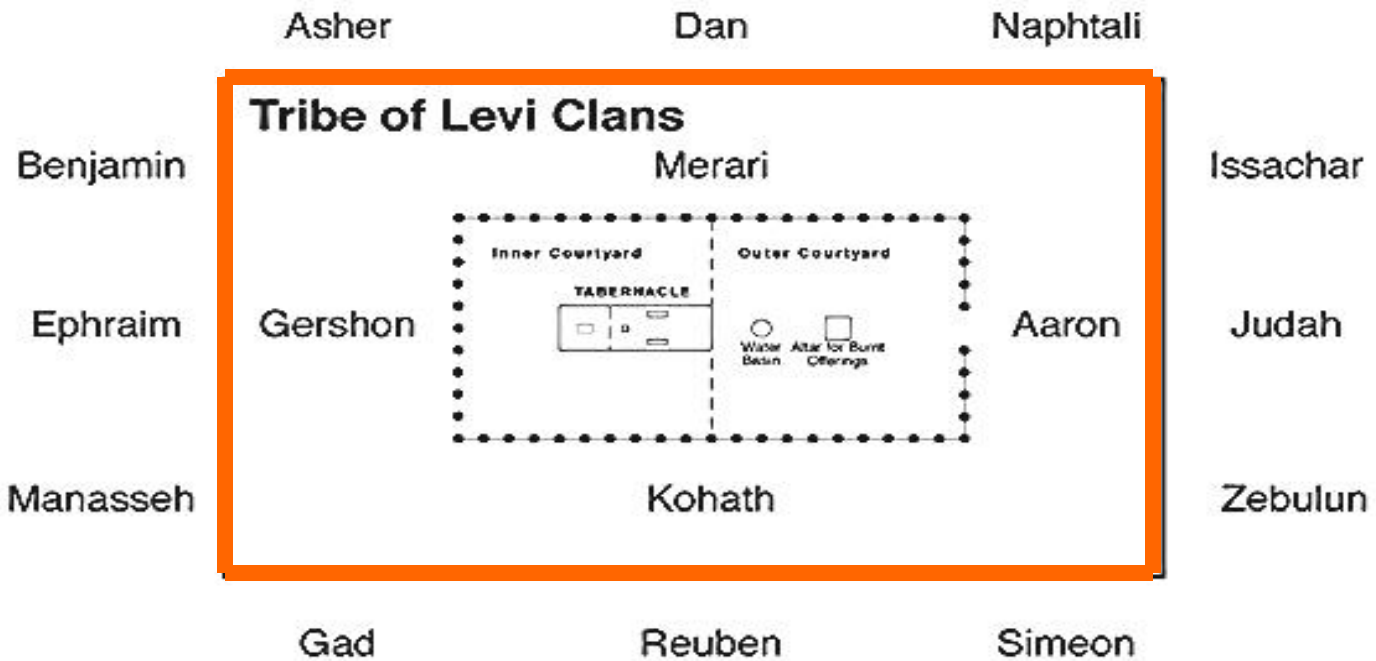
Asher Dan Naphtali

Tribe of Levi Clans

Benjamin Merari Issachar

Inner Courtyard Outer Courtyard

TABERNACLE

Ephraim Gershon Aaron Judah

Water Basin Altar for Burnt Offerings

Manasseh Kohath Zebulun

Gad Reuben Simeon